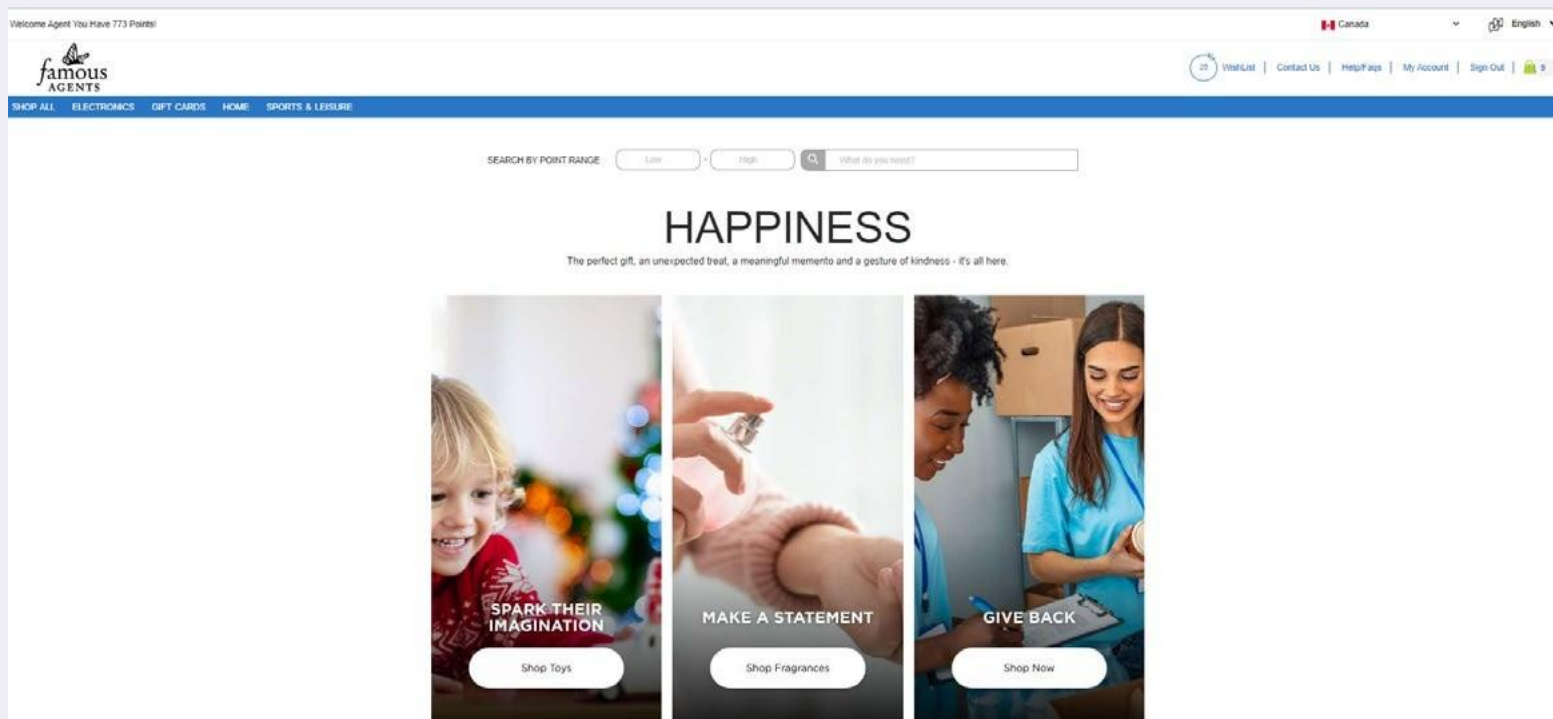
Welcome Agent You Have 773 Points!

Canada

English

famous AGENTS

20 WishList | Contact Us | Help/Faqs | My Account | Sign Out | 9

SHOP ALL ELECTRONICS GIFT CARDS HOME SPORTS & LEISURE

SEARCH BY POINT RANGE Low - High What do you need?

HAPPINESS

The perfect gift, an unexpected treat, a meaningful memento and a gesture of kindness - it's all here.

SPARK THEIR IMAGINATION

Shop Toys

MAKE A STATEMENT

Shop Fragrances

GIVE BACK

Shop Now